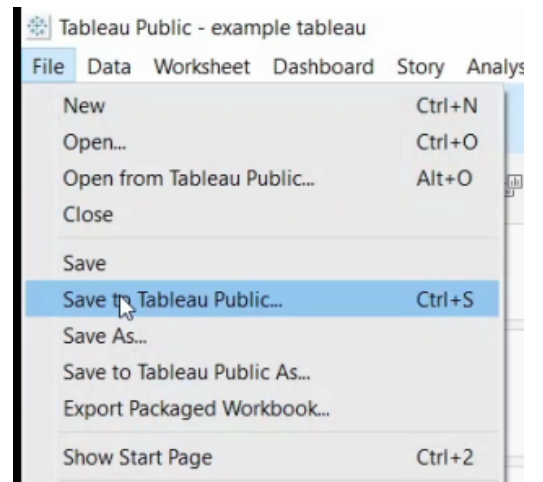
Tableau Public - example tableau

File Data Worksheet Dashboard Story Analys

New Ctrl+N
Open... Ctrl+O
Open from Tableau Public... Alt+O
Close

Save
Save to Tableau Public... Ctrl+S
Save As...
Save to Tableau Public As...
Export Packaged Workbook...

Show Start Page Ctrl+2